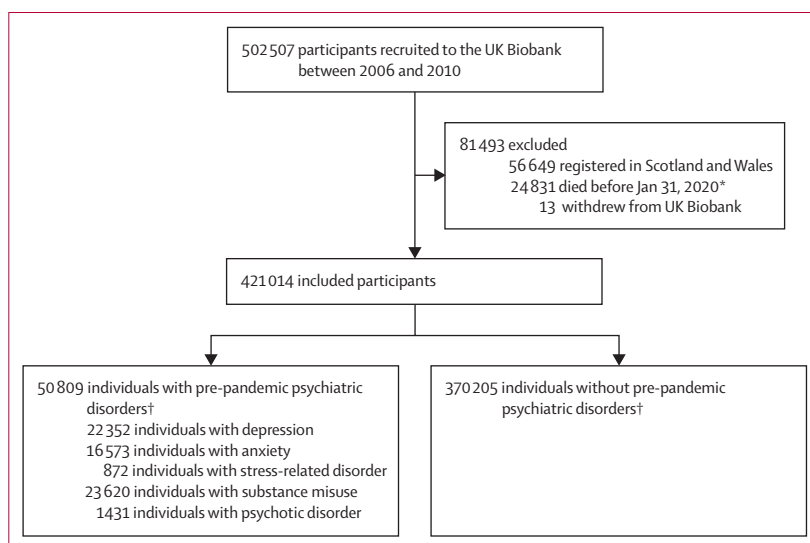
502 507 participants recruited to the UK Biobank between 2006 and 2010

81 493 excluded
56 649 registered in Scotland and Wales
24 831 died before Jan 31, 2020*
13 withdrew from UK Biobank

421 014 included participants

50 809 individuals with pre-pandemic psychiatric disorders†
22 352 individuals with depression
16 573 individuals with anxiety
872 individuals with stress-related disorder
23 620 individuals with substance misuse
1431 individuals with psychotic disorder

370 205 individuals without pre-pandemic psychiatric disorders†